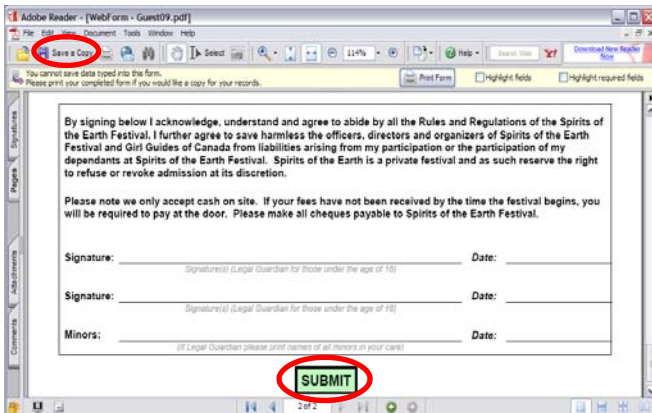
Adobe Reader - [WebForm - Guest09.pdf]

File Edit View Document Tools Window Help

Save a Copy Select 114% Help Search Web Download New Reader Now

You cannot save data typed into this form.
Please print your completed form if you would like a copy for your records.

Print Form Highlight fields Highlight required fields

Signatures Pages Attachments Comments

By signing below I acknowledge, understand and agree to abide by all the Rules and Regulations of the Spirits of the Earth Festival. I further agree to save harmless the officers, directors and organizers of Spirits of the Earth Festival and Girl Guides of Canada from liabilities arising from my participation or the participation of my dependants at Spirits of the Earth Festival. Spirits of the Earth is a private festival and as such reserve the right to refuse or revoke admission at its discretion.

Please note we only accept cash on site. If your fees have not been received by the time the festival begins, you will be required to pay at the door. Please make all cheques payable to Spirits of the Earth Festival.

Signature: Date:
Signature(s) (Legal Guardian for those under the age of 16)

Signature: Date:

Minors: Date:
(If Legal Guardian please print names of all minors in your care)

SUBMIT

2 of 2